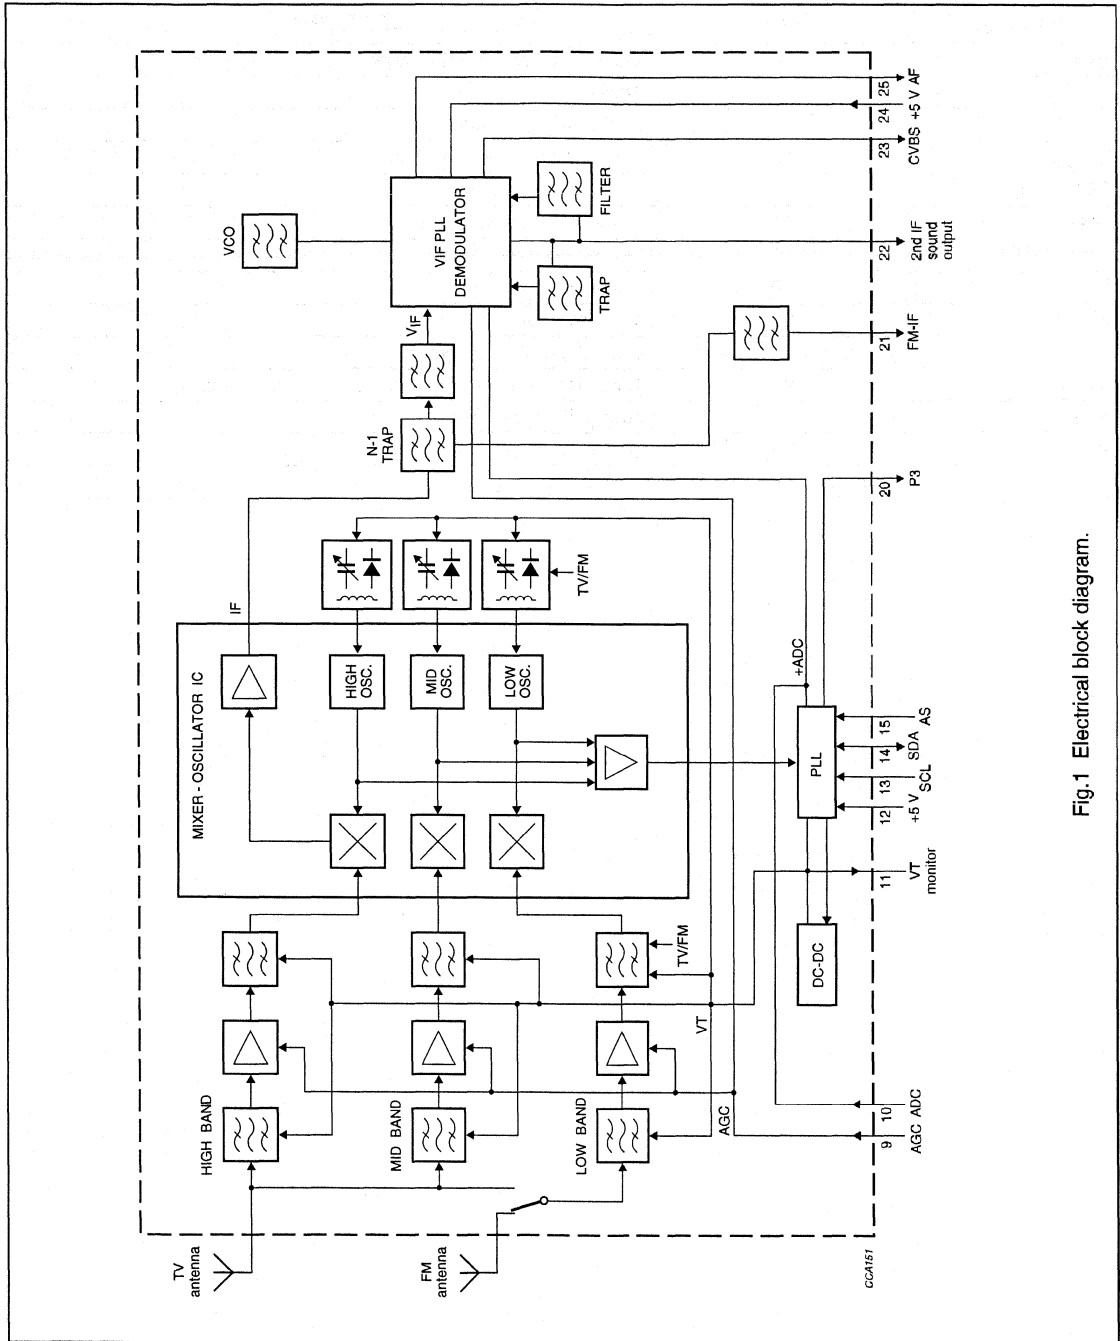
TV antenna

FM antenna

HIGH BAND

MID BAND

LOW BAND

MIXER - OSCILLATOR IC

IF

HIGH OSC.

MID OSC.

LOW OSC.

TV/FM

TV/FM

VT

AGC

N-1 TRAP

$V_{IF}$

VCO

VIF PLL DEMODULATOR

TRAP

FILTER

+ADC

PLL

DC-DC

9 AGC

10 ADC

11 VT monitor

12 +5 V

13 SCL

14 SDA

15 AS

20 P3

21 FM-IF

22 2nd IF sound output

23 CVBS

24 +5 V

25 AF

CCA151

Fig.1 Electrical block diagram.